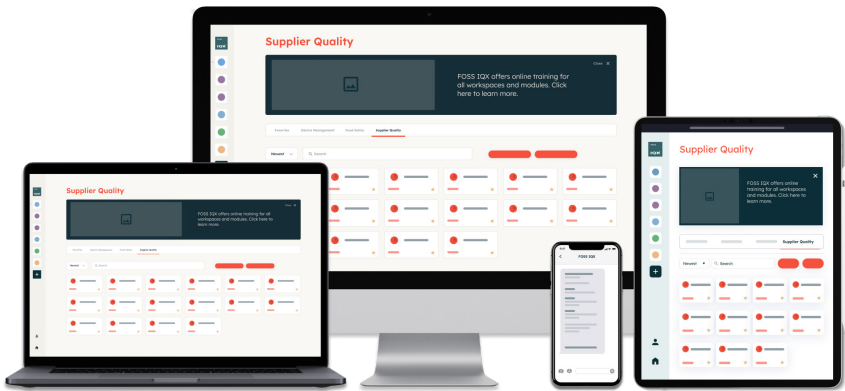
IQX

Supplier Quality

Close

FOSS IQX offers online training for all workspaces and modules. Click here to learn more.

Favorites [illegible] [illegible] Supplier Quality

Newest Search

Supplier Quality

Close

FOSS IQX offers online training for all workspaces and modules. Click here to learn more.

Supplier Quality

Newest Search

FOSS IQX

Supplier Quality

FOSS IQX offers online training for all workspaces and modules. Click here to learn more.

Supplier Quality

Newest Search